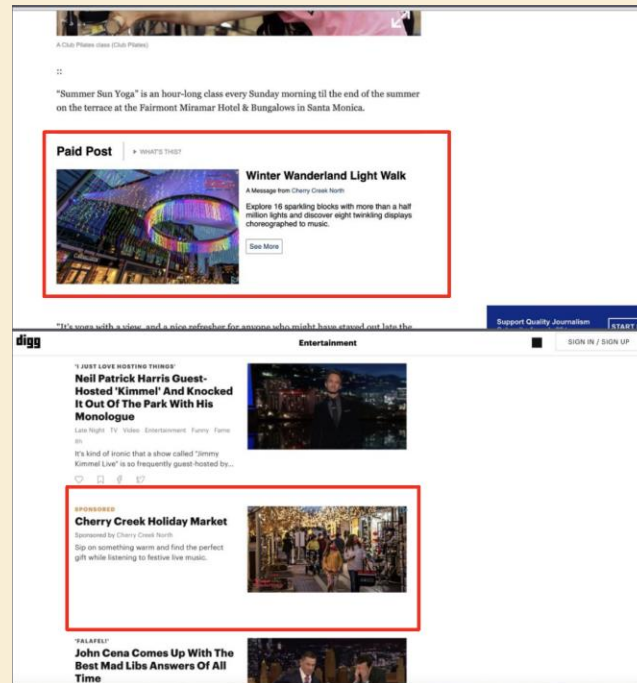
A Club Pilates class (Club Pilates)

::

"Summer Sun Yoga" is an hour-long class every Sunday morning til the end of the summer on the terrace at the Fairmont Miramar Hotel & Bungalows in Santa Monica.

Paid Post | ▸ WHAT'S THIS?

Winter Wanderland Light Walk

A Message from Cherry Creek North

Explore 16 sparkling blocks with more than a half million lights and discover eight twinkling displays choreographed to music.

See More

"It's yoga with a view, and a nice refresher for anyone who might have stayed out late the

Support Quality Journalism START

digg Entertainment SIGN IN / SIGN UP

'I JUST LOVE HOSTING THINGS'

Neil Patrick Harris Guest-Hosted 'Kimmel' And Knocked It Out Of The Park With His Monologue

Late Night TV Video Entertainment Funny Fame 8h

It's kind of ironic that a show called "Jimmy Kimmel Live" is so frequently guest-hosted by...

SPONSORED

Cherry Creek Holiday Market

Sponsored by Cherry Creek North

Sip on something warm and find the perfect gift while listening to festive live music.

'FALAFEL!'

John Cena Comes Up With The Best Mad Libs Answers Of All Time